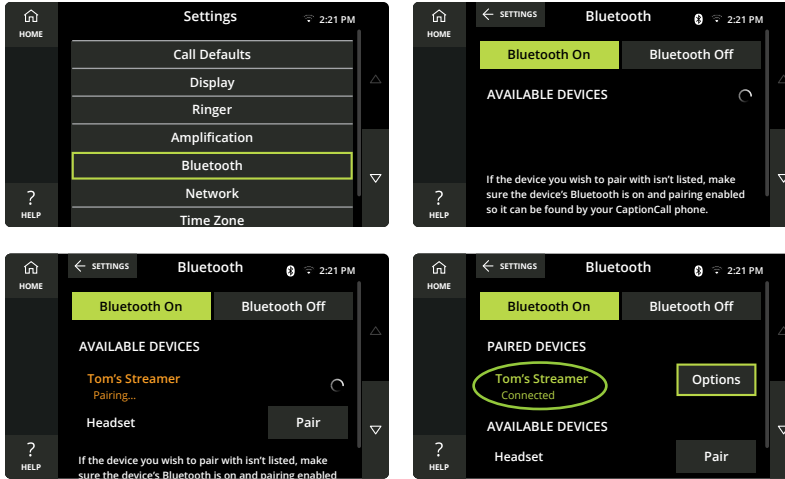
HOME

Settings

2:21 PM

Call Defaults

Display

Ringer

Amplification

Bluetooth

Network

Time Zone

?
HELP

HOME

SETTINGS

Bluetooth

2:21 PM

Bluetooth On

Bluetooth Off

AVAILABLE DEVICES

If the device you wish to pair with isn't listed, make sure the device's Bluetooth is on and pairing enabled so it can be found by your CaptionCall phone.

?
HELP

HOME

SETTINGS

Bluetooth

2:21 PM

Bluetooth On

Bluetooth Off

AVAILABLE DEVICES

Tom's Streamer
Pairing...

Headset

Pair

If the device you wish to pair with isn't listed, make sure the device's Bluetooth is on and pairing enabled

?
HELP

HOME

SETTINGS

Bluetooth

2:21 PM

Bluetooth On

Bluetooth Off

PAIRED DEVICES

Tom's Streamer
Connected

Options

AVAILABLE DEVICES

Headset

Pair

?
HELP